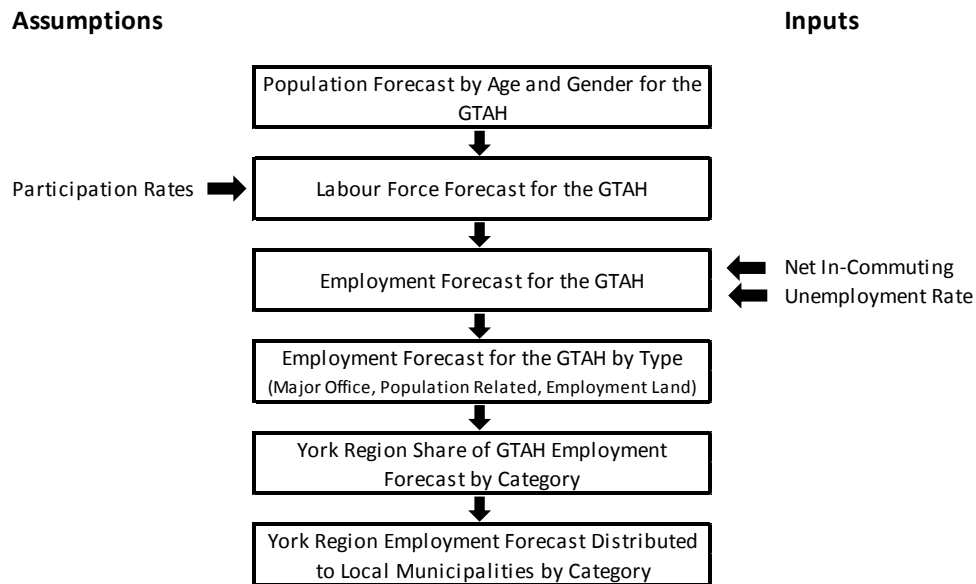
**Assumptions**

**Inputs**

Population Forecast by Age and Gender for the GTAH

Participation Rates

Labour Force Forecast for the GTAH

Employment Forecast for the GTAH

Net In-Commuting

Unemployment Rate

Employment Forecast for the GTAH by Type (Major Office, Population Related, Employment Land)

York Region Share of GTAH Employment Forecast by Category

York Region Employment Forecast Distributed to Local Municipalities by Category